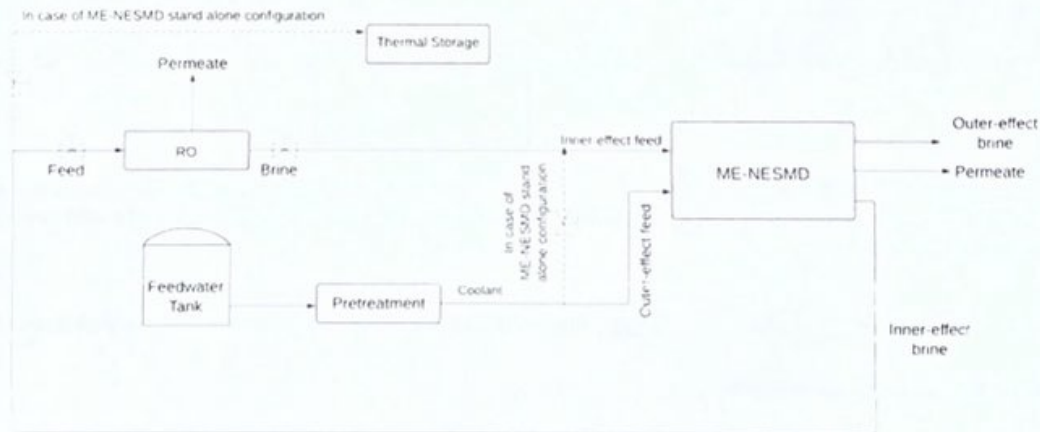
In case of ME-NESMD stand alone configuration

Thermal Storage

Permeate

Feed

RO

Brine

Inner-effect feed

In case of ME-NESMD stand alone configuration

ME-NESMD

Outer-effect brine

Permeate

Feedwater Tank

Pretreatment

Coolant

Outer-effect feed

Inner-effect brine